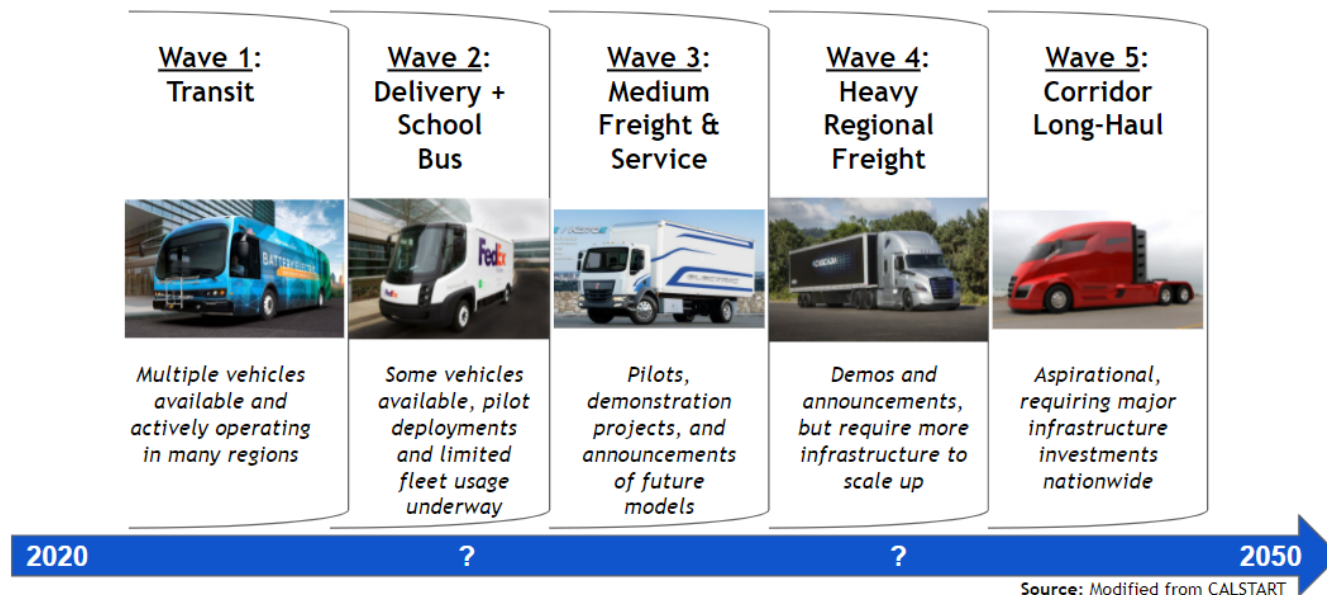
Wave 1: Transit

Multiple vehicles available and actively operating in many regions

Wave 2: Delivery + School Bus

Some vehicles available, pilot deployments and limited fleet usage underway

Wave 3: Medium Freight & Service

Pilots, demonstration projects, and announcements of future models

Wave 4: Heavy Regional Freight

Demos and announcements, but require more infrastructure to scale up

Wave 5: Corridor Long-Haul

Aspirational, requiring major infrastructure investments nationwide

2020 ? ? 2050

Source: Modified from CALSTART